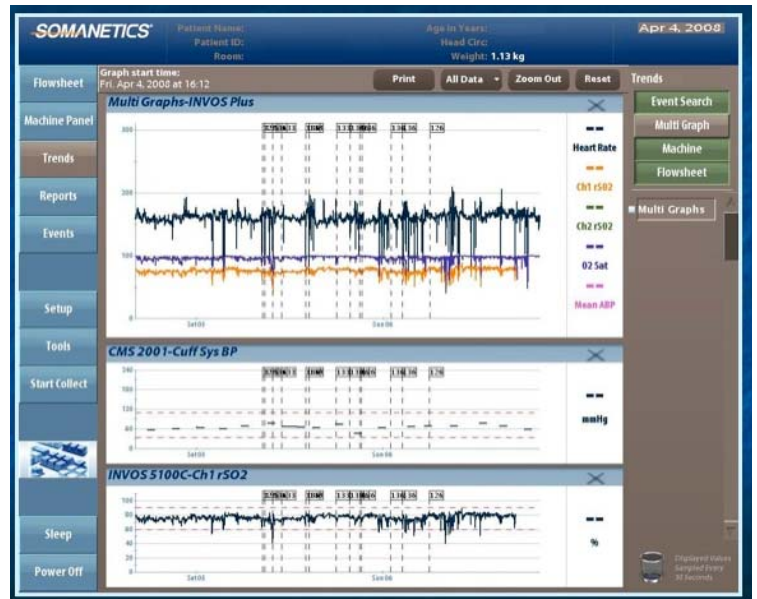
SOMANETICS
Patient Name:
Patient ID:
Room:
Age in Years:
Head Circ:
Weight: 1.13 kg
Apr 4, 2008

Flowsheet
Machine Panel
Trends
Reports
Events
Setup
Tools
Start Collect
Sleep
Power Off

Graph start time:
Fri. Apr 4, 2008 at 16:12
Print
All Data
Zoom Out
Reset

Multi Graphs-INVOS Plus
300
200
100
0
Sat00
Sun06
Heart Rate
--
Ch1 rSO2
--
Ch2 rSO2
--
O2 Sat
--
Mean ABP
--

CMS 2001-Cuff Sys BP
160
120
80
40
Sat00
Sun06
--
mmHg

INVOS 5100C-Ch1 rSO2
100
80
60
40
20
0
Sat00
Sun06
--
%

Trends
Event Search
Multi Graph
Machine
Flowsheet
Multi Graphs

Displayed Values Sampled Every 30 Seconds